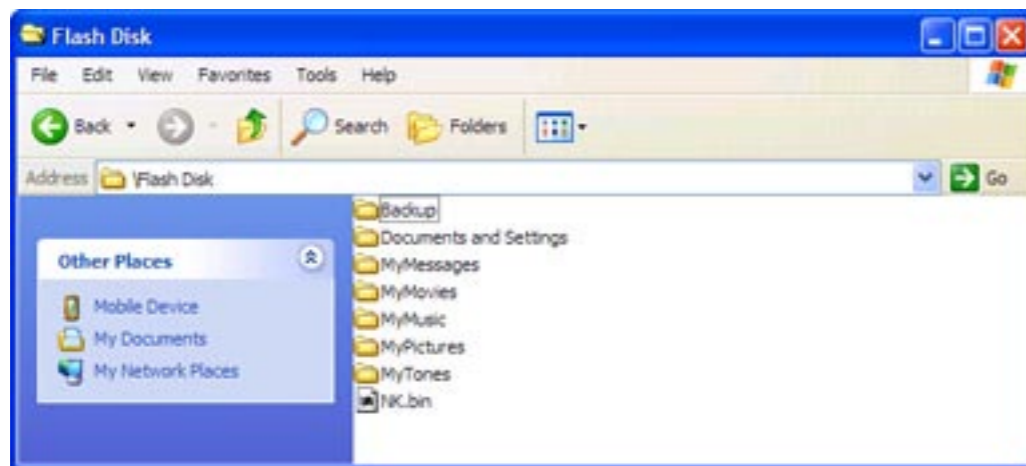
Flash Disk

File Edit View Favorites Tools Help

Back Search Folders

Address \Flash Disk

Go

Other Places

Mobile Device
My Documents
My Network Places

Backup
Documents and Settings
MyMessages
MyMovies
MyMusic
MyPictures
MyTones
NK.bin